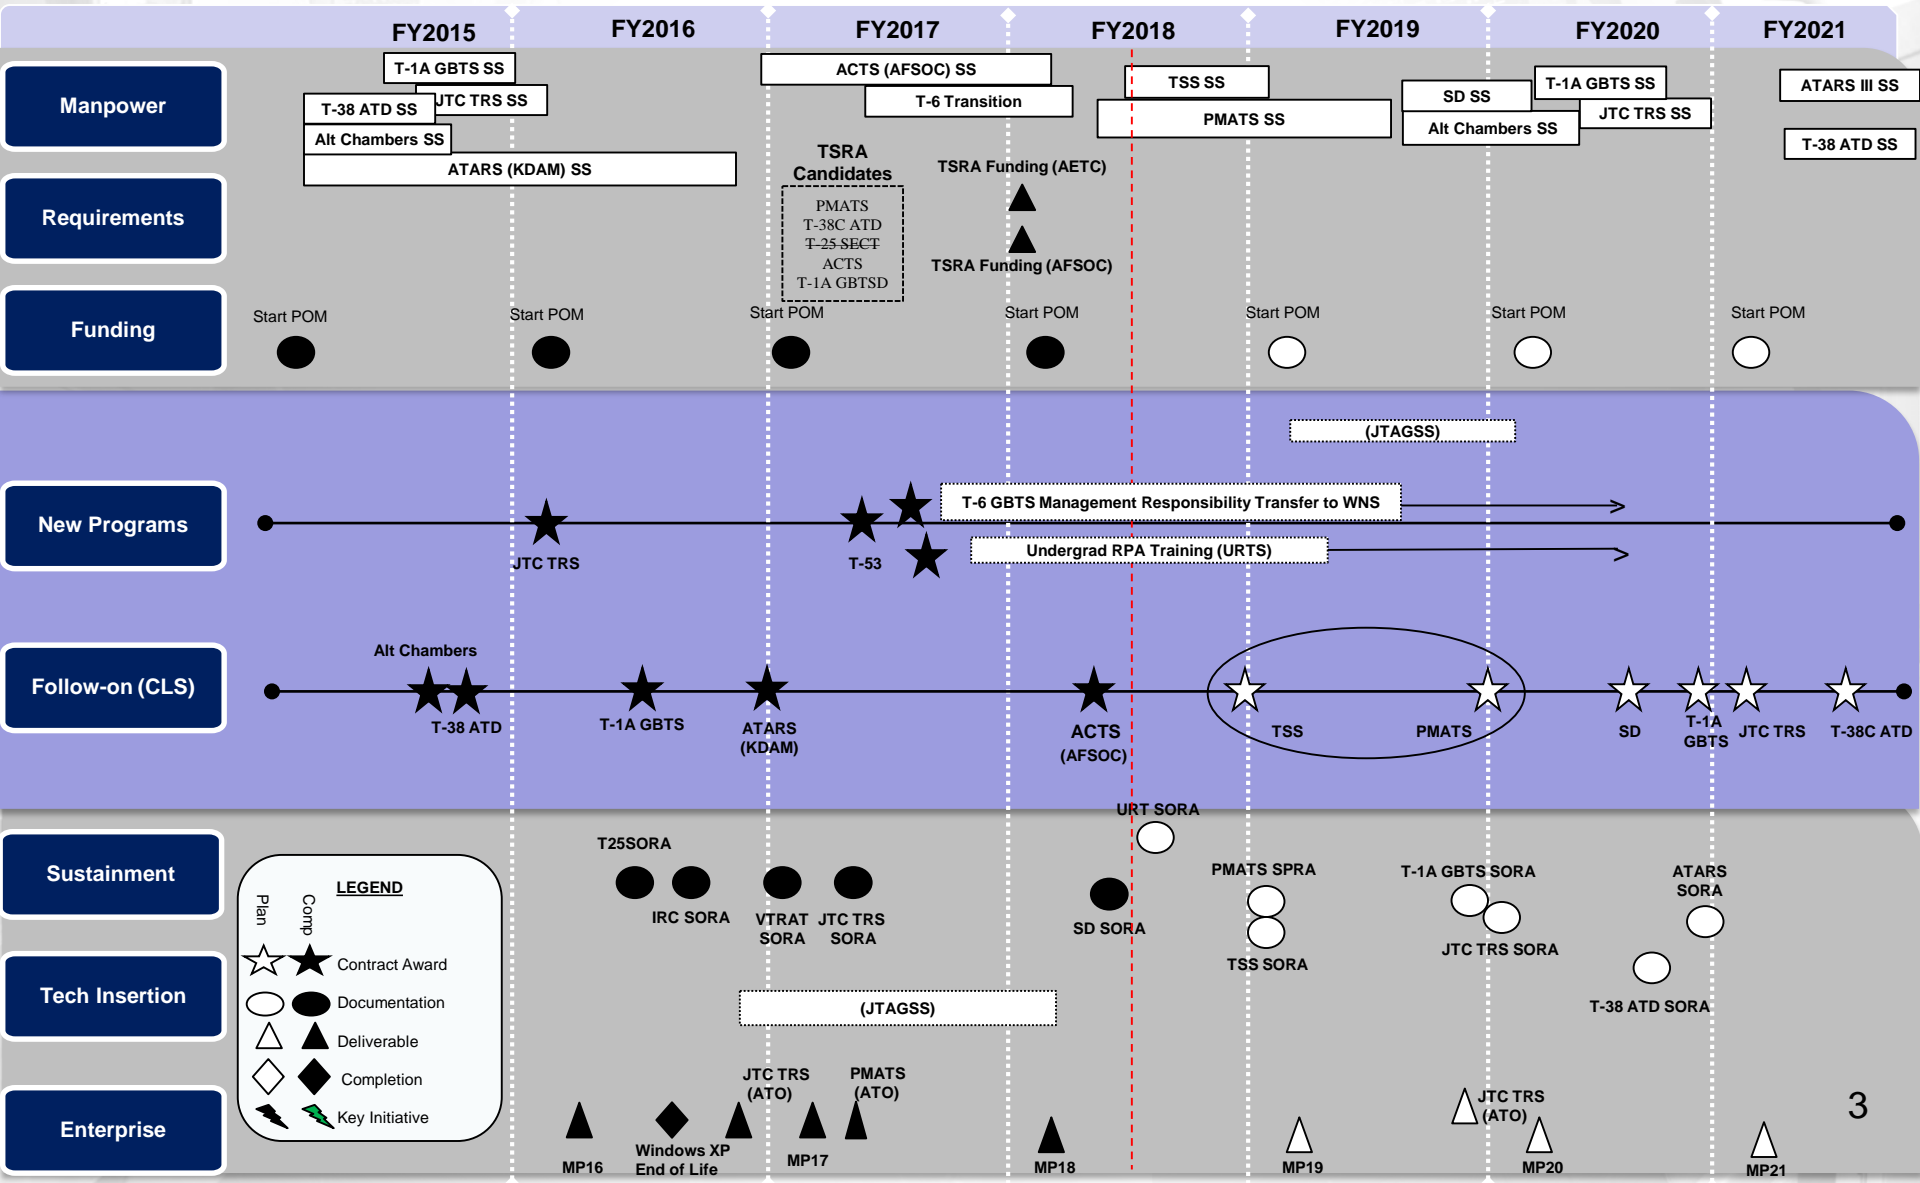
FY2015 FY2016 FY2017 FY2018 FY2019 FY2020 FY2021

Manpower

T-1A GBTS SS
JTC TRS SS
T-38 ATD SS
Alt Chambers SS
ATARS (KDAM) SS
ACTS (AFSOC) SS
T-6 Transition
TSS SS
PMATS SS
SD SS
Alt Chambers SS
T-1A GBTS SS
JTC TRS SS
ATARS III SS
T-38 ATD SS

Requirements

TSRA Candidates
PMATS
T-38C ATD
T-25 SECT
ACTS
T-1A GBTSD
TSRA Funding (AETC)
TSRA Funding (AFSOC)

Funding

Start POM Start POM Start POM Start POM Start POM Start POM Start POM

(JTAGSS)

New Programs

JTC TRS
T-53
T-6 GBTS Management Responsibility Transfer to WNS
Undergrad RPA Training (URTS)

Follow-on (CLS)

Alt Chambers
T-38 ATD
T-1A GBTS
ATARS (KDAM)
ACTS (AFSOC)
TSS
PMATS
SD
T-1A GBTS
JTC TRS
T-38C ATD

Sustainment

URT SORA
T25SORA
IRC SORA
VTRAT SORA
JTC TRS SORA
SD SORA
PMATS SPRA
TSS SORA
T-1A GBTS SORA
JTC TRS SORA
ATARS SORA
T-38 ATD SORA

Tech Insertion

LEGEND
Plan Comp
Contract Award
Documentation
Deliverable
Completion
Key Initiative

(JTAGSS)

Enterprise

MP16
Windows XP End of Life
JTC TRS (ATO)
MP17
PMATS (ATO)
MP18
MP19
JTC TRS (ATO)
MP20
MP21

3